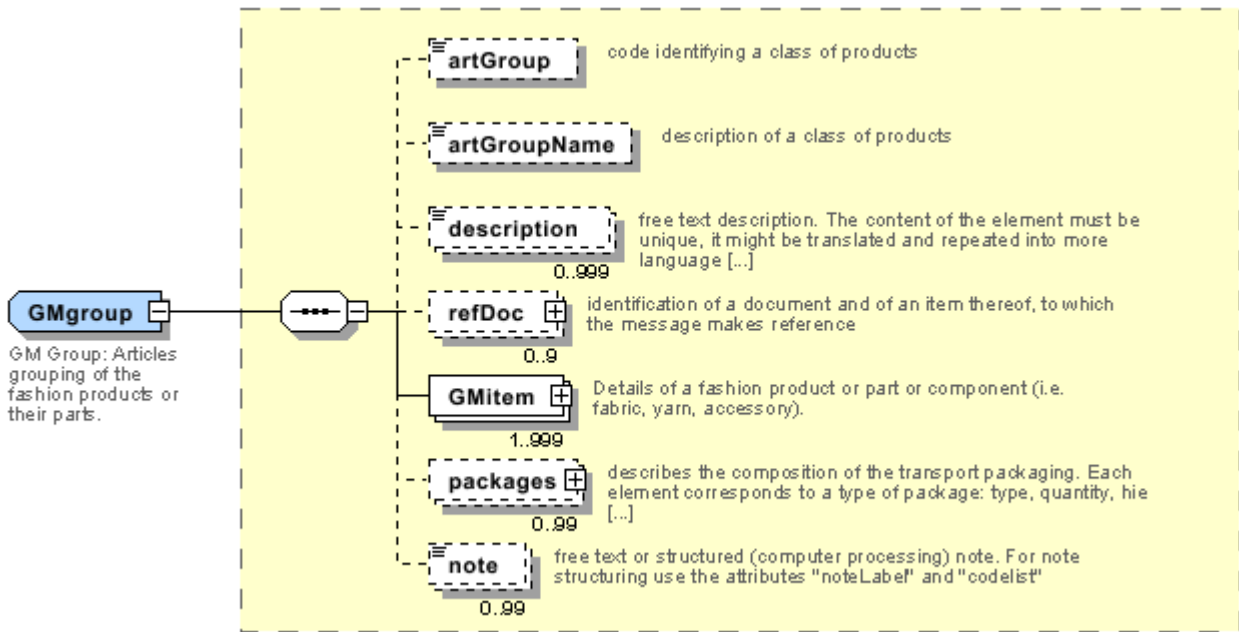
GMgroup

GM Group: Articles grouping of the fashion products or their parts.

artGroup

code identifying a class of products

artGroupName

description of a class of products

description

0..999

free text description. The content of the element must be unique, it might be translated and repeated into more language [...]

refDoc

0..9

identification of a document and of an item thereof, to which the message makes reference

GMitem

1..999

Details of a fashion product or part or component (i.e. fabric, yarn, accessory).

packages

0..99

describes the composition of the transport packaging. Each element corresponds to a type of package: type, quantity, hie [...]

note

0..99

free text or structured (computer processing) note. For note structuring use the attributes "noteLabel" and "codelist"